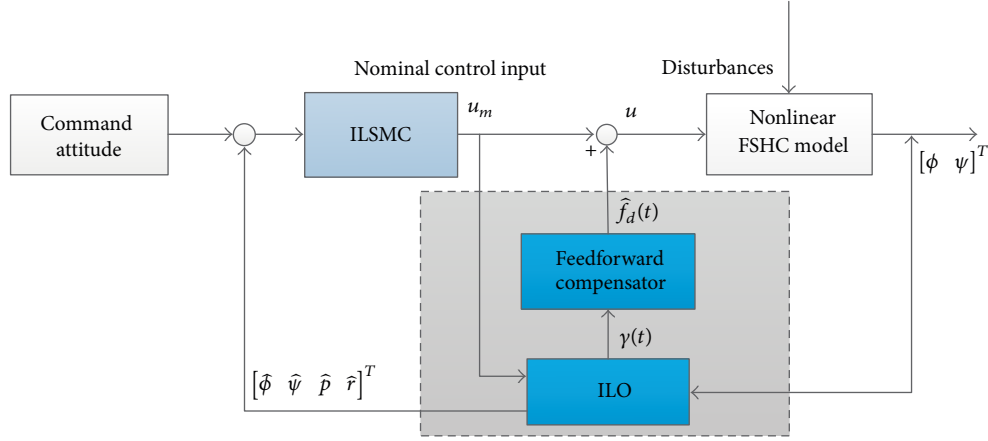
Nominal control input

Disturbances

Command attitude

ILSMC

$u_m$

$u$

+

Nonlinear FSHC model

$[\phi \quad \psi]^T$

$\hat{f}_d(t)$

Feedforward compensator

$\gamma(t)$

$[\hat{\phi} \quad \hat{\psi} \quad \hat{p} \quad \hat{r}]^T$

ILO